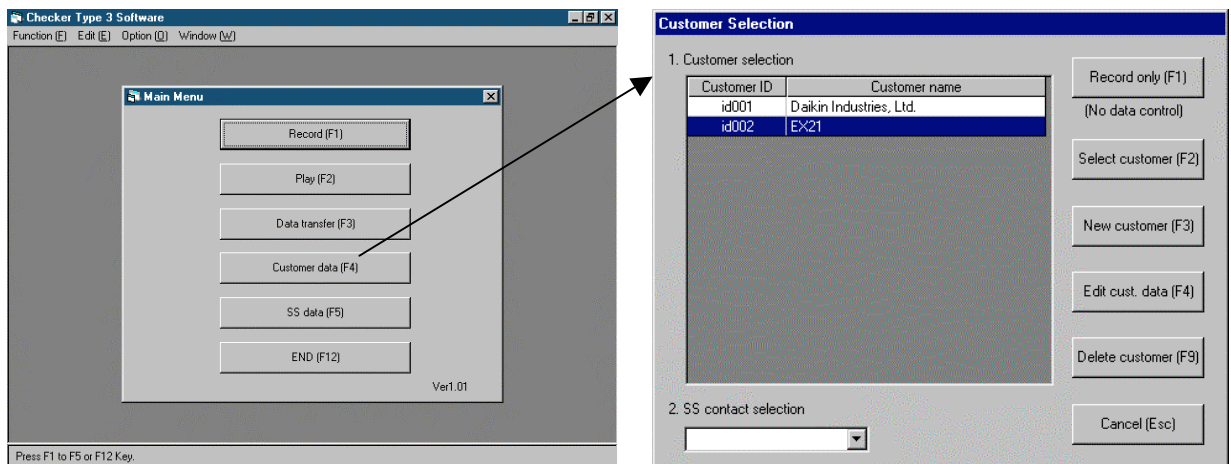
Checker Type 3 Software

Function (F) Edit (E) Option (O) Window (W)

Main Menu

Record (F1)

Play (F2)

Data transfer (F3)

Customer data (F4)

SS data (F5)

END (F12)

Ver1.01

Press F1 to F5 or F12 Key.

Customer Selection

1. Customer selection

| Customer ID | Customer name |
|---|---|
| id001 | Daikin Industries, Ltd. |
| id002 | EX21 |

Record only (F1)

(No data control)

Select customer (F2)

New customer (F3)

Edit cust. data (F4)

Delete customer (F9)

2. SS contact selection

Cancel (Esc)